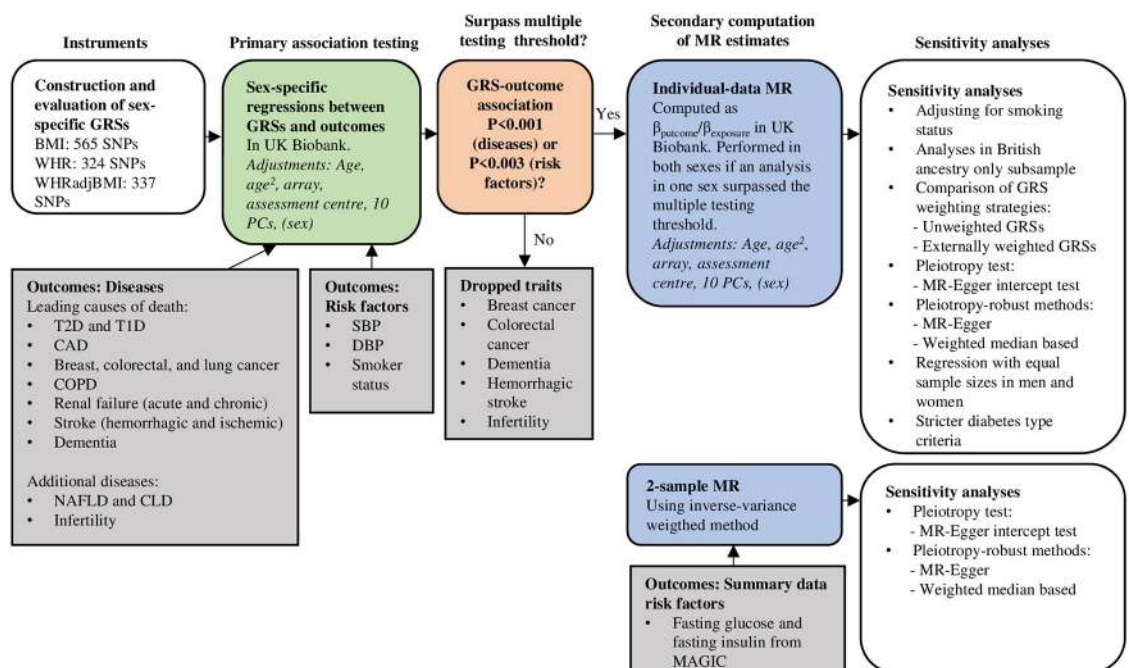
Instruments

Primary association testing

Surpass multiple testing threshold?

Secondary computation of MR estimates

Sensitivity analyses

**Construction and evaluation of sex-specific GRSs**
BMI: 565 SNPs
WHR: 324 SNPs
WHRadjBMI: 337 SNPs

**Sex-specific regressions between GRSs and outcomes**
In UK Biobank.
*Adjustments: Age, age$^2$, array, assessment centre, 10 PCs, (sex)*

**GRS-outcome association P<0.001 (diseases) or P<0.003 (risk factors)?**

Yes

No

**Individual-data MR**
Computed as $\beta_{outcome}/\beta_{exposure}$ in UK Biobank. Performed in both sexes if an analysis in one sex surpassed the multiple testing threshold.
*Adjustments: Age, age$^2$, array, assessment centre, 10 PCs, (sex)*

**Sensitivity analyses**
- Adjusting for smoking status
- Analyses in British ancestry only subsample
- Comparison of GRS weighting strategies:
  - Unweighted GRSs
  - Externally weighted GRSs
- Pleiotropy test:
  - MR-Egger intercept test
- Pleiotropy-robust methods:
  - MR-Egger
  - Weighted median based
- Regression with equal sample sizes in men and women
- Stricter diabetes type criteria

**Outcomes: Diseases**
Leading causes of death:
- T2D and T1D
- CAD
- Breast, colorectal, and lung cancer
- COPD
- Renal failure (acute and chronic)
- Stroke (hemorrhagic and ischemic)
- Dementia

Additional diseases:
- NAFLD and CLD
- Infertility

**Outcomes: Risk factors**
- SBP
- DBP
- Smoker status

**Dropped traits**
- Breast cancer
- Colorectal cancer
- Dementia
- Hemorrhagic stroke
- Infertility

**2-sample MR**
Using inverse-variance weigthed method

**Sensitivity analyses**
- Pleiotropy test:
  - MR-Egger intercept test
- Pleiotropy-robust methods:
  - MR-Egger
  - Weighted median based

**Outcomes: Summary data risk factors**
- Fasting glucose and fasting insulin from MAGIC